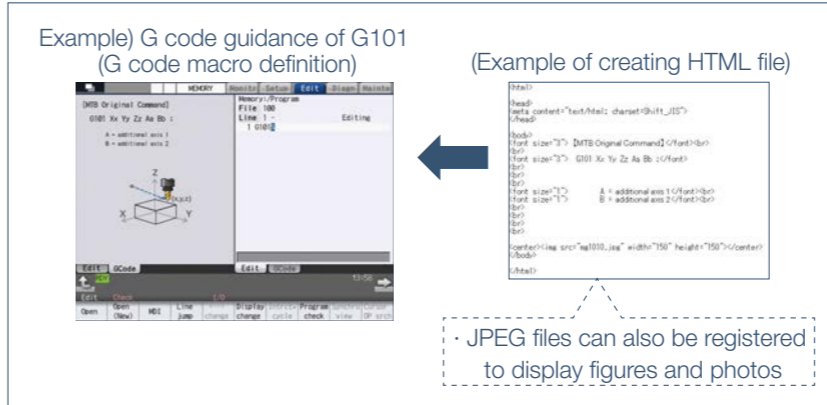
Example) G code guidance of G101
(G code macro definition)

(Example of creating HTML file)

MEMORY Monitr Setup Edit Diagn Mainte

[MTB Original Command]
G101 Xx Yy Zz Aa Bb :
A = additional axis 1
B = additional axis 2

Z
X
Y

Memory:/Program
File 100
Line 1 - Editing
1 G100

Edit GCode
Edit GCode

13:56

Edit Check 1/2

Open | Open (New) | MDI | Line jump | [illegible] change | Display change | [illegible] cycle | Program check | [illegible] view | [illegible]

<html>

<head>
<meta content="text/html; charset=Shift_JIS">
</head>

<body>
<font size="3"> [MTB Original Command] </font><br>
<br>
<font size="3"> G101 Xx Yy Zz Aa Bb :</font>
<br>
<br>
<br>
<font size="1"> A = additional axis 1</font><br>
<font size="1"> B = additional axis 2</font><br>
<br>
<br>
<br>
<br>
<center><img src="mg1010.jpg" width="150" height="150"></center>
</body>

</html>

· JPEG files can also be registered to display figures and photos